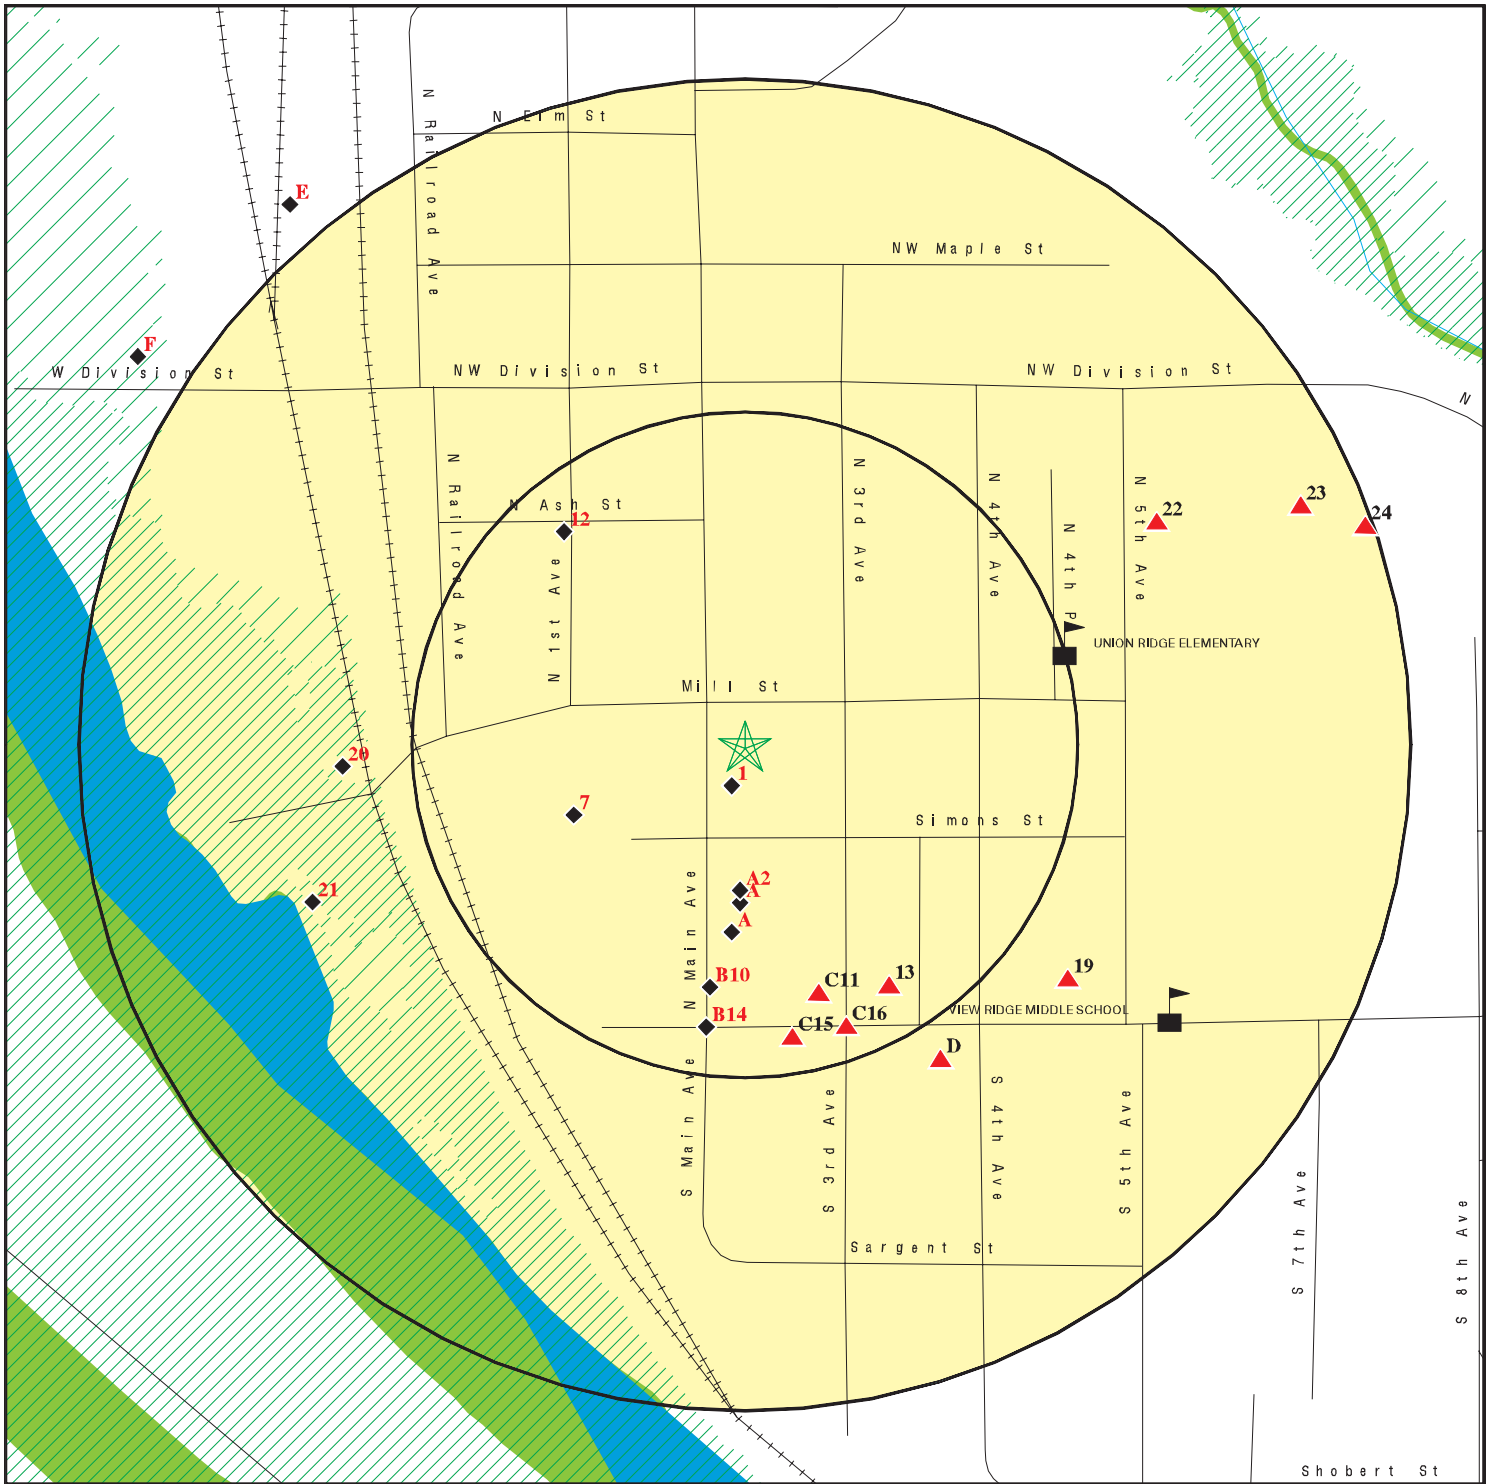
N Railroad Ave
N Elm St
E
NW Maple St
F
W Division St
NW Division St
NW Division St
N
N Railroad Ave
N Ash St
12
N 1st Ave
N 3rd Ave
N 4th Ave
N 4th Pl
N 5th Ave
22
23
24
UNION RIDGE ELEMENTARY
Mill St
1
20
7
Simons St
21
A2
A
A
N Main Ave
B10
C11
13
19
B14
C15
C16
VIEW RIDGE MIDDLE SCHOOL
D
S Main Ave
S 3rd Ave
S 4th Ave
S 5th Ave
S 7th Ave
S 8th Ave
Sargent St
Shobert St